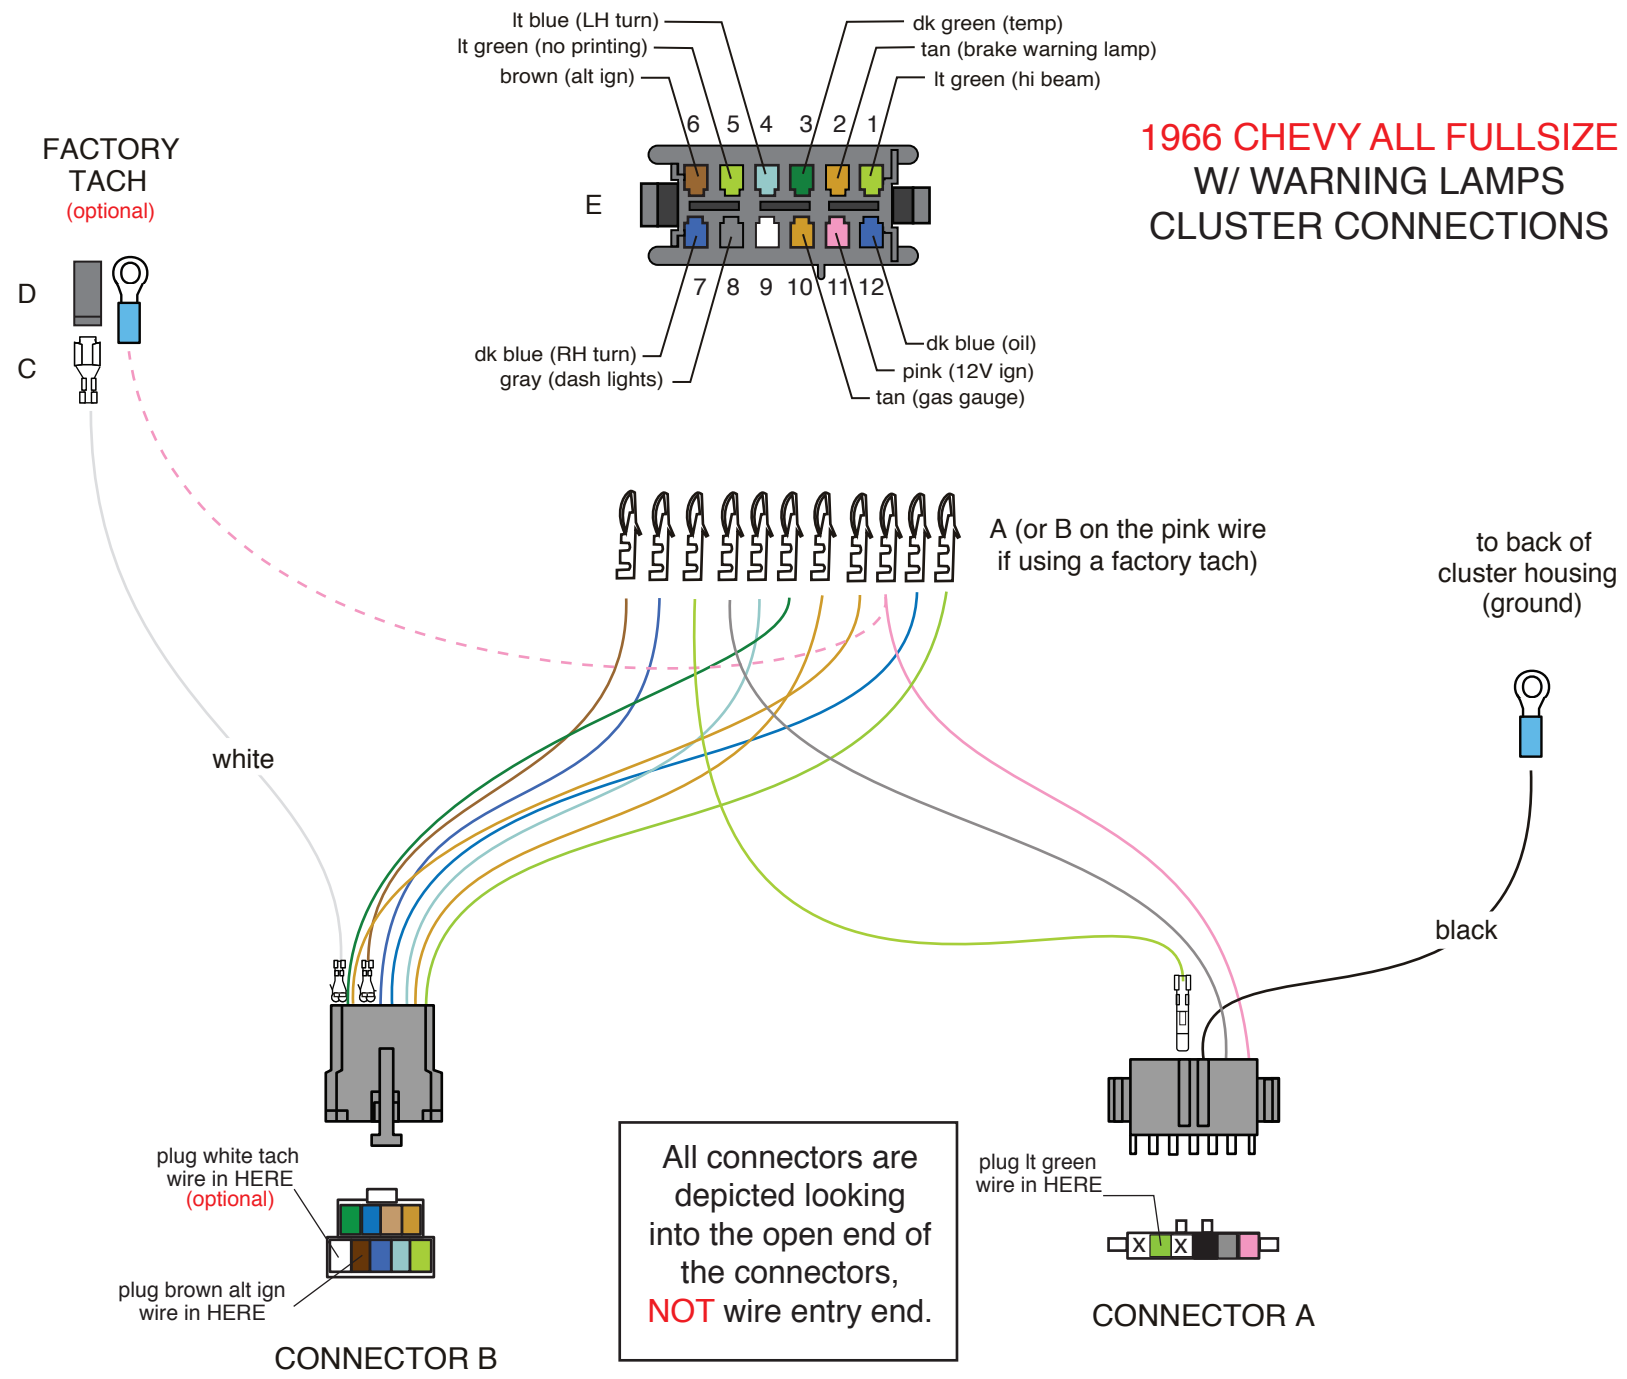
lt blue (LH turn)
lt green (no printing)
brown (alt ign)

dk green (temp)
tan (brake warning lamp)
lt green (hi beam)

6 5 4 3 2 1

E

7 8 9 10 11 12

dk blue (RH turn)
gray (dash lights)

dk blue (oil)
pink (12V ign)
tan (gas gauge)

1966 CHEVY ALL FULLSIZE
W/ WARNING LAMPS
CLUSTER CONNECTIONS

FACTORY TACH
(optional)

D

C

A (or B on the pink wire if using a factory tach)

to back of cluster housing (ground)

white

black

plug white tach wire in HERE
(optional)

plug brown alt ign wire in HERE

CONNECTOR B

All connectors are depicted looking into the open end of the connectors,
NOT wire entry end.

plug lt green wire in HERE

X X

CONNECTOR A